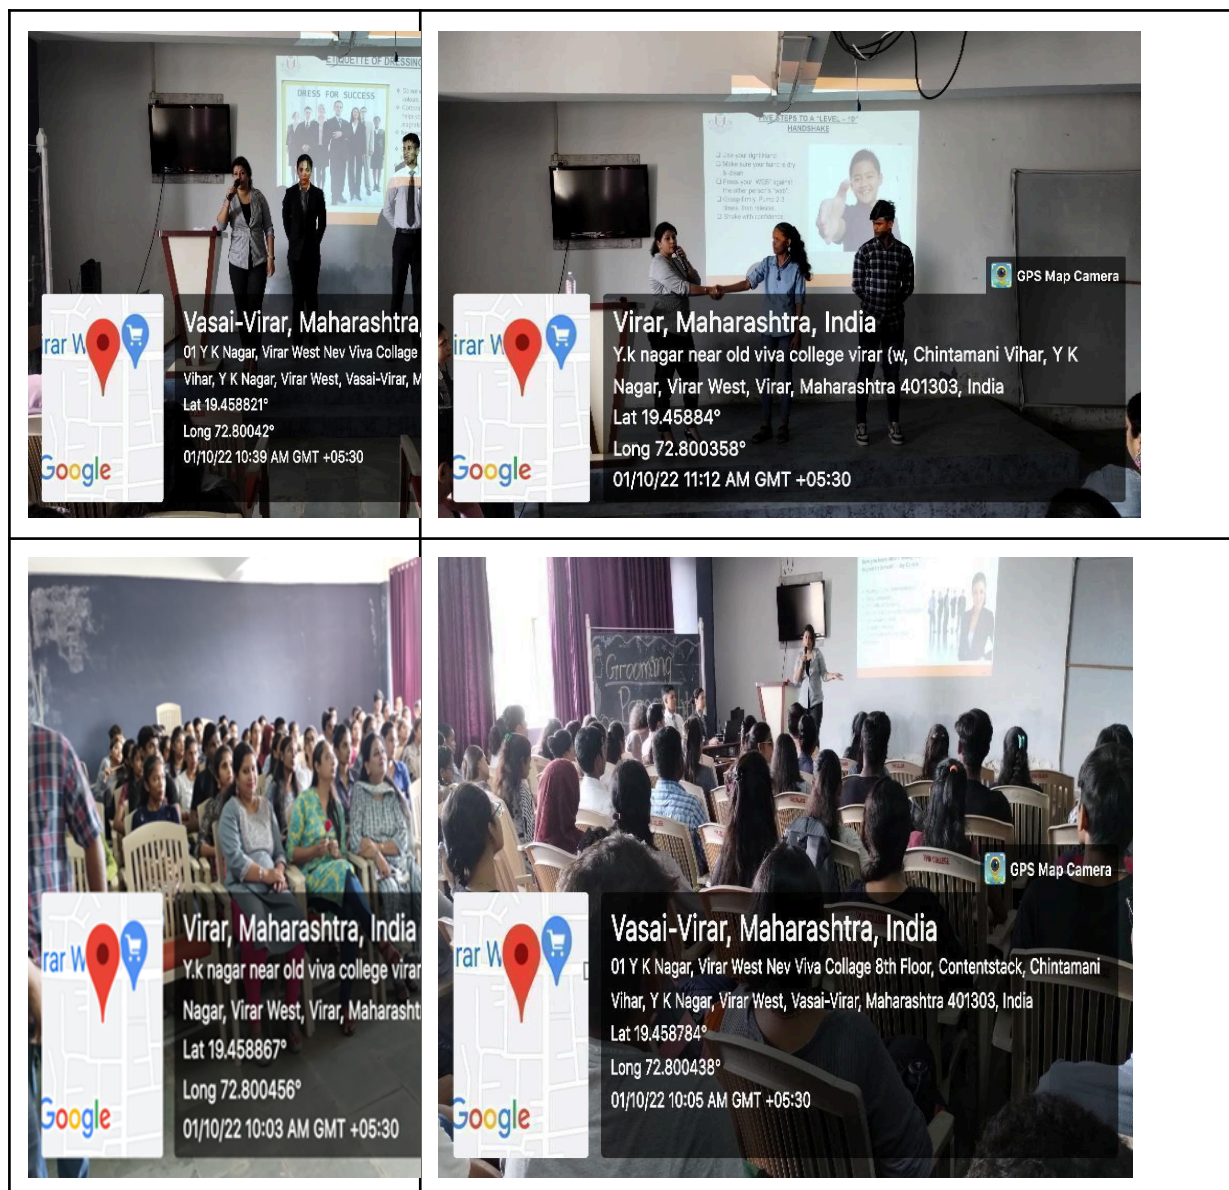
| | |
|---|---|
| ETIQUETTE OF DRESSING<br>DRESS FOR SUCCESS<br>rar W<br>Google<br>Vasai-Virar, Maharashtra<br>01 Y K Nagar, Virar West Nev Viva Collage<br>Vihar, Y K Nagar, Virar West, Vasai-Virar, M<br>Lat 19.458821°<br>Long 72.80042°<br>01/10/22 10:39 AM GMT +05:30 | FIVE STEPS TO A "LEVEL - 10" HANDSHAKE<br>GPS Map Camera<br>irar W<br>Google<br>Virar, Maharashtra, India<br>Y.k nagar near old viva college virar (w, Chintamani Vihar, Y K Nagar, Virar West, Virar, Maharashtra 401303, India<br>Lat 19.45884°<br>Long 72.800358°<br>01/10/22 11:12 AM GMT +05:30 |
| rar W<br>Google<br>Virar, Maharashtra, India<br>Y.k nagar near old viva college virar<br>Nagar, Virar West, Virar, Maharasht<br>Lat 19.458867°<br>Long 72.800456°<br>01/10/22 10:03 AM GMT +05:30 | Grooming<br>GPS Map Camera<br>rar W<br>Google<br>Vasai-Virar, Maharashtra, India<br>01 Y K Nagar, Virar West Nev Viva Collage 8th Floor, Contentstack, Chintamani Vihar, Y K Nagar, Virar West, Vasai-Virar, Maharashtra 401303, India<br>Lat 19.458784°<br>Long 72.800438°<br>01/10/22 10:05 AM GMT +05:30 |